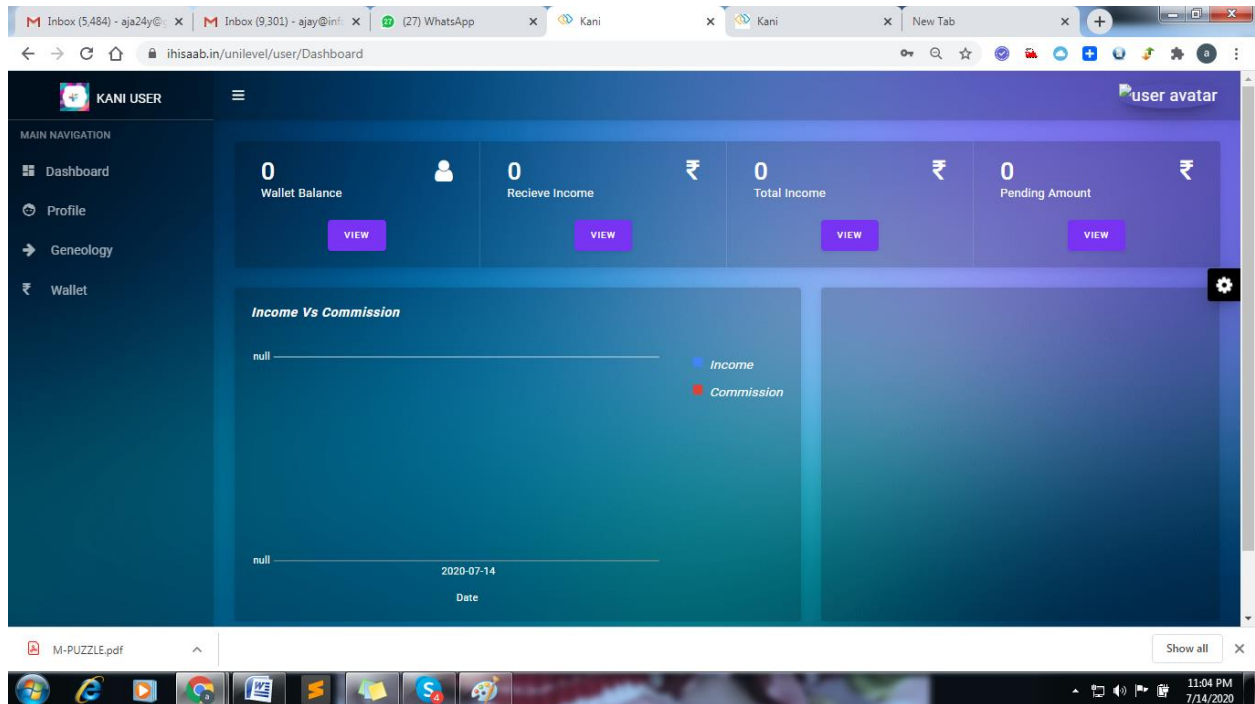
M Inbox (5,484) - aja24y@ ×
M Inbox (9,301) - ajay@inf ×
(27) WhatsApp ×
Kani ×
Kani ×
New Tab ×

ihisaab.in/unilevel/user/Dashboard

KANI USER

user avatar

MAIN NAVIGATION

Dashboard
Profile
Geneology
₹ Wallet

0
Wallet Balance
VIEW

0
Recieve Income
VIEW

0
Total Income
VIEW

0
Pending Amount
VIEW

Income Vs Commission

null
null
2020-07-14
Date

Income
Commission

M-PUZZLE.pdf

Show all

11:04 PM
7/14/2020